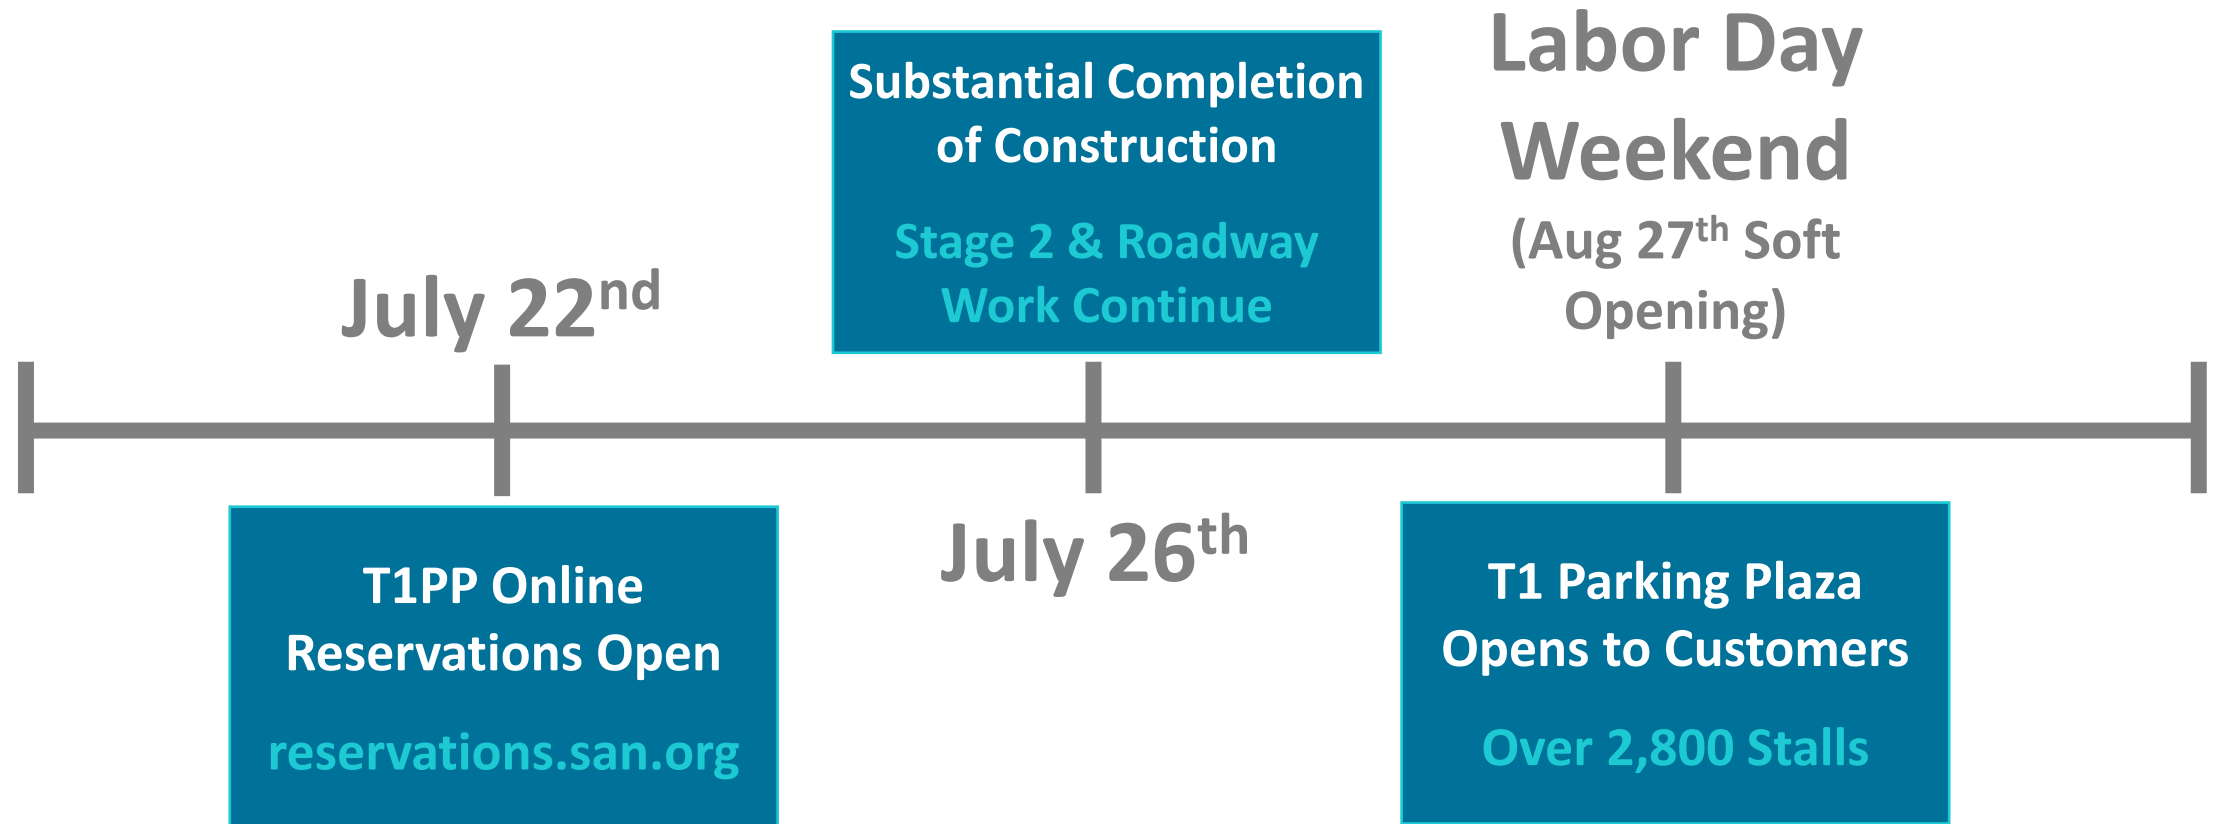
July 22$^{nd}$

Substantial Completion of Construction

Stage 2 & Roadway Work Continue

Labor Day Weekend

(Aug 27$^{th}$ Soft Opening)

T1PP Online Reservations Open

reservations.san.org

July 26$^{th}$

T1 Parking Plaza Opens to Customers

Over 2,800 Stalls